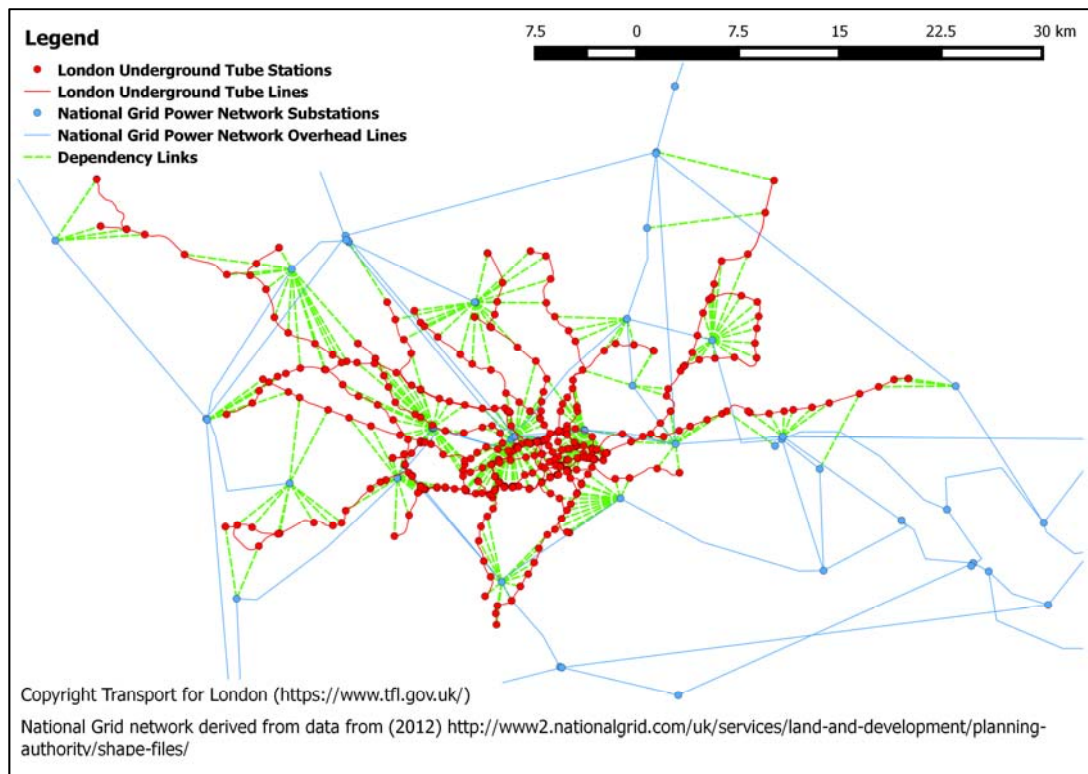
Legend
London Underground Tube Stations
London Underground Tube Lines
National Grid Power Network Substations
National Grid Power Network Overhead Lines
Dependency Links

7.5 0 7.5 15 22.5 30 km

Copyright Transport for London (https://www.tfl.gov.uk/)

National Grid network derived from data from (2012) http://www2.nationalgrid.com/uk/services/land-and-development/planning-authority/shape-files/